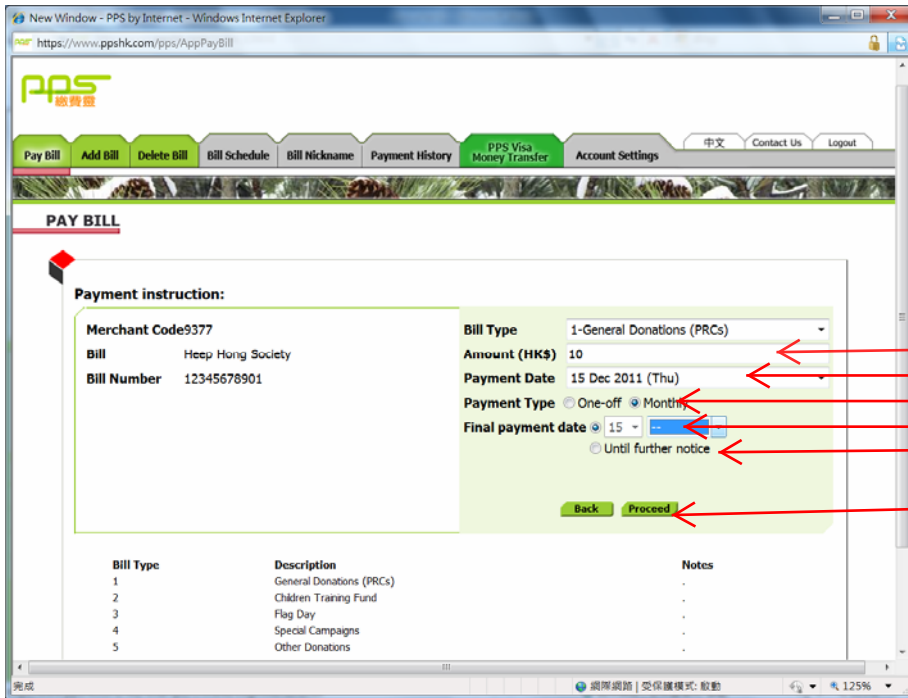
New Window - PPS by Internet - Windows Internet Explorer

https://www.ppshk.com/pps/AppPayBill

PPS 繳費靈

Pay Bill | Add Bill | Delete Bill | Bill Schedule | Bill Nickname | Payment History | PPS Visa Money Transfer | Account Settings

中文 | Contact Us | Logout

PAY BILL

Payment instruction:

Merchant Code 9377
Bill Heep Hong Society
Bill Number 12345678901

Bill Type 1-General Donations (PRCs)
Amount (HK$) 10
Payment Date 15 Dec 2011 (Thu)
Payment Type One-off Monthly
Final payment date 15 --
Until further notice

Back Proceed

| Bill Type | Description | Notes |
|---|---|---|
| 1 | General Donations (PRCs) | . |
| 2 | Children Training Fund | . |
| 3 | Flag Day | . |
| 4 | Special Campaigns | . |
| 5 | Other Donations | . |

完成 網際網路 | 受保護模式: 啟動 125%